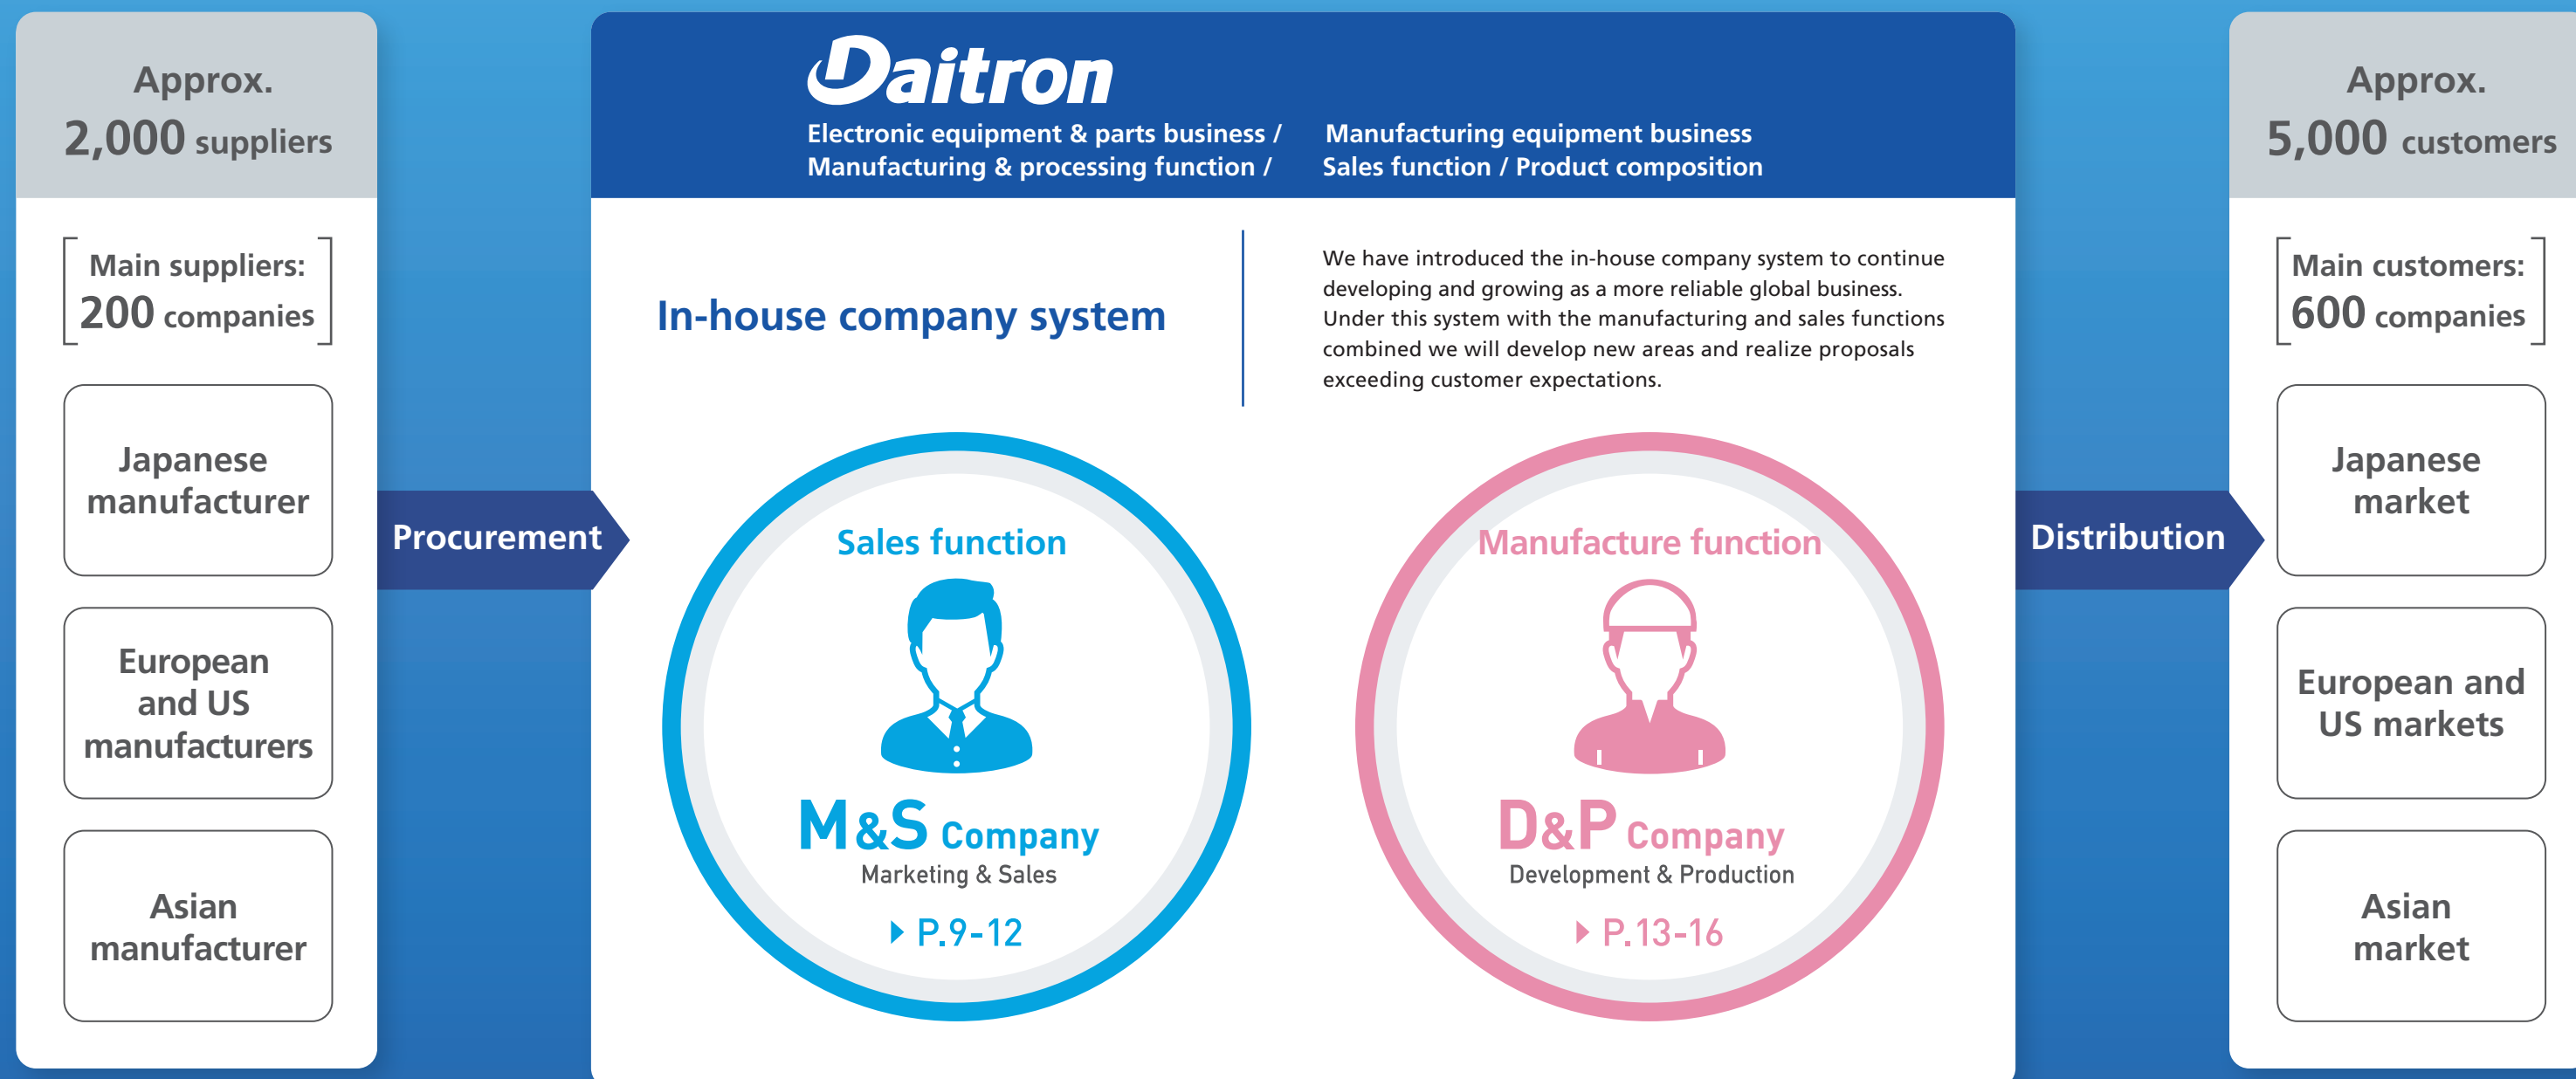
Approx.
2,000 suppliers

Main suppliers:
200 companies

Japanese manufacturer

European and US manufacturers

Asian manufacturer

Procurement

Daitron

Electronic equipment & parts business / Manufacturing & processing function /

Manufacturing equipment business Sales function / Product composition

In-house company system

We have introduced the in-house company system to continue developing and growing as a more reliable global business. Under this system with the manufacturing and sales functions combined we will develop new areas and realize proposals exceeding customer expectations.

Sales function

M&S Company
Marketing & Sales
P.9-12

Manufacture function

D&P Company
Development & Production
P.13-16

Distribution

Approx.
5,000 customers

Main customers:
600 companies

Japanese market

European and US markets

Asian market